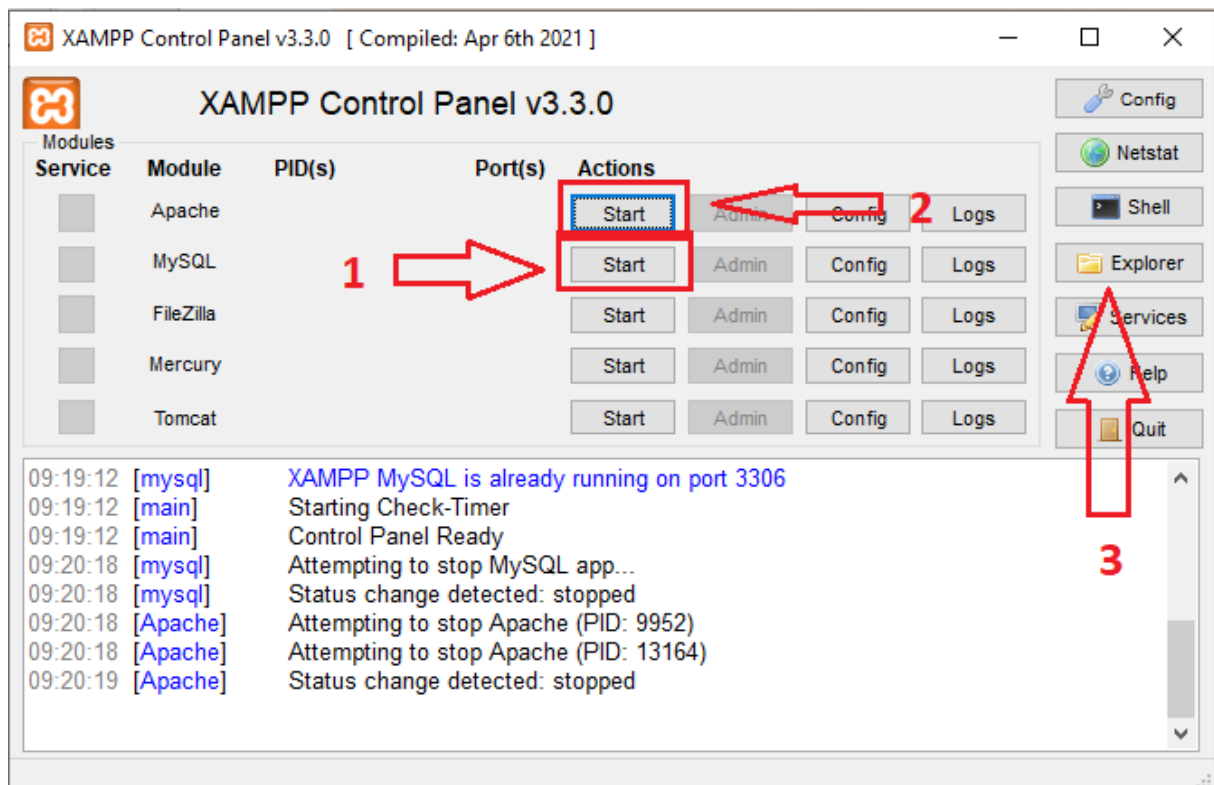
XAMPP Control Panel v3.3.0 [ Compiled: Apr 6th 2021 ]

XAMPP Control Panel v3.3.0

Config
Netstat
Shell
Explorer
Services
Help
Quit

Modules

| Service | Module | PID(s) | Port(s) | Actions | | | |
|---|---|---|---|---|---|---|---|
| | Apache | | | Start | Admin | Config | Logs |
| | MySQL | | | Start | Admin | Config | Logs |
| | FileZilla | | | Start | Admin | Config | Logs |
| | Mercury | | | Start | Admin | Config | Logs |
| | Tomcat | | | Start | Admin | Config | Logs |

1
2
3

09:19:12 [mysql] XAMPP MySQL is already running on port 3306
09:19:12 [main] Starting Check-Timer
09:19:12 [main] Control Panel Ready
09:20:18 [mysql] Attempting to stop MySQL app...
09:20:18 [mysql] Status change detected: stopped
09:20:18 [Apache] Attempting to stop Apache (PID: 9952)
09:20:18 [Apache] Attempting to stop Apache (PID: 13164)
09:20:19 [Apache] Status change detected: stopped